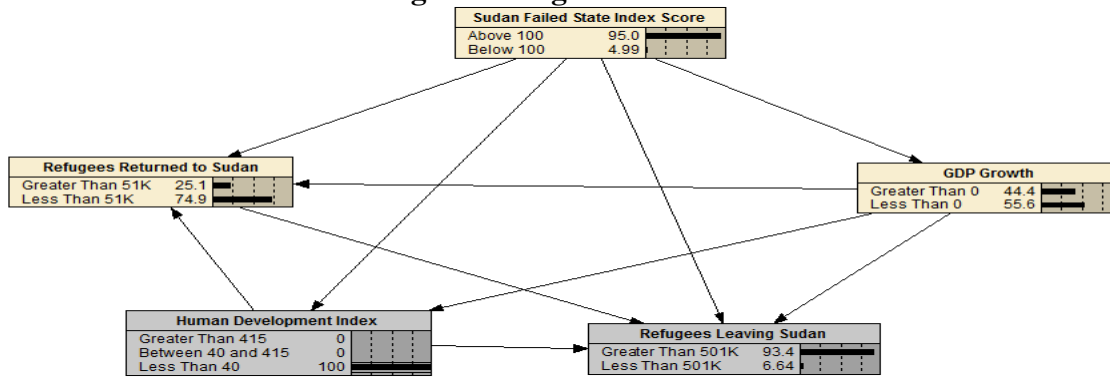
Sudan Failed State Index Score
Above 100 95.0
Below 100 4.99

Refugees Returned to Sudan
Greater Than 51K 25.1
Less Than 51K 74.9

GDP Growth
Greater Than 0 44.4
Less Than 0 55.6

Human Development Index
Greater Than 415 0
Between 40 and 415 0
Less Than 40 100

Refugees Leaving Sudan
Greater Than 501K 93.4
Less Than 501K 6.64